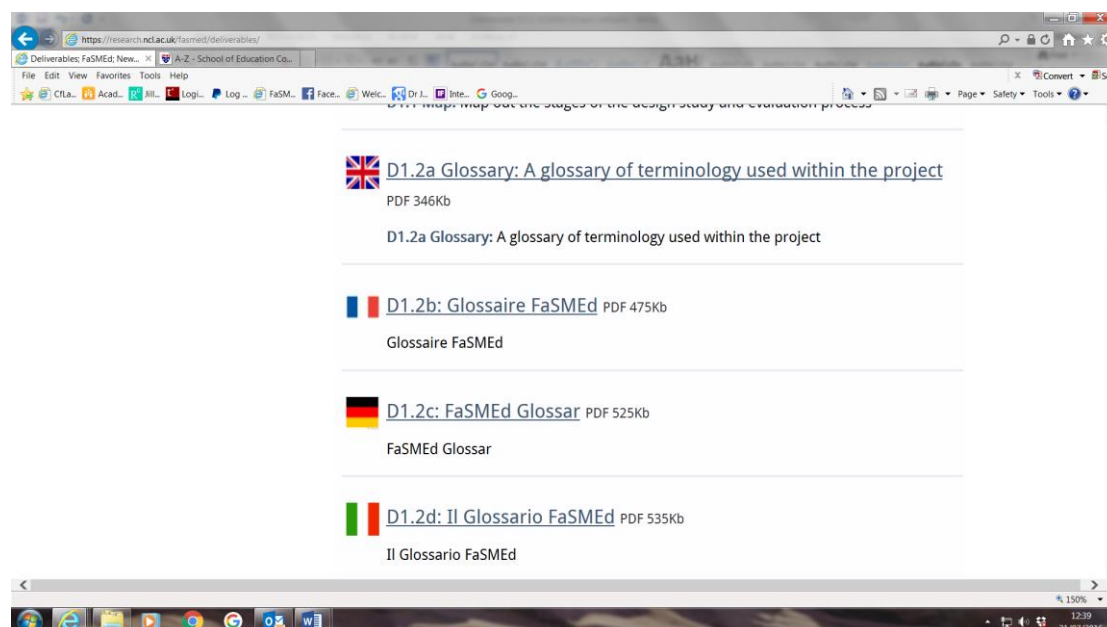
https://research.ncl.ac.uk/fasmed/deliverables/
Deliverables; FaSMEd; New... ×
A-Z - School of Education Co...
File Edit View Favorites Tools Help
CfLa... Acad... Jill... Logi... Log ... FaSM... Face... Welc... Dr J... Inte... Goog...
Page ▾ Safety ▾ Tools ▾
Convert ▾

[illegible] Map: Map out the stages of the design study and evaluation process

D1.2a Glossary: A glossary of terminology used within the project
PDF 346Kb

D1.2a Glossary: A glossary of terminology used within the project

D1.2b: Glossaire FaSMEd PDF 475Kb

Glossaire FaSMEd

D1.2c: FaSMEd Glossar PDF 525Kb

FaSMEd Glossar

D1.2d: Il Glossario FaSMEd PDF 535Kb

Il Glossario FaSMEd

150%
12:39